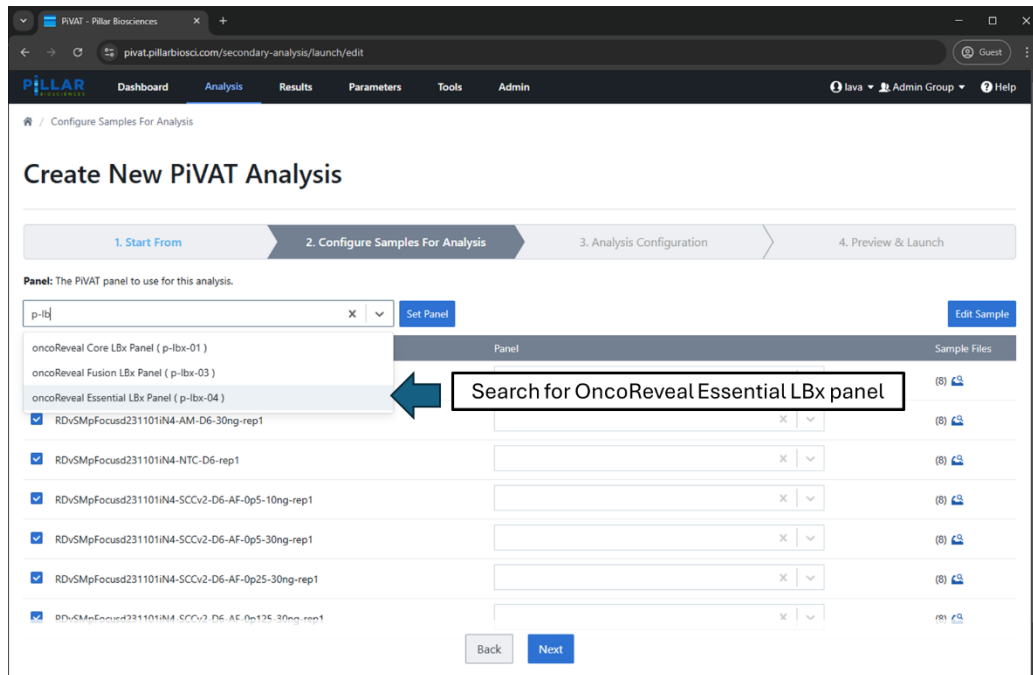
PiVAT - Pillar Biosciences × +

pivat.pillarbiosci.com/secondary-analysis/launch/edit

Guest

PILLAR BIOSCIENCES Dashboard Analysis Results Parameters Tools Admin lava Admin Group Help

Configure Samples For Analysis

Create New PiVAT Analysis

1. Start From | 2. Configure Samples For Analysis | 3. Analysis Configuration | 4. Preview & Launch

Panel: The PiVAT panel to use for this analysis.

p-lb

Set Panel

Edit Sample

oncoReveal Core LBx Panel ( p-lbx-01 )
oncoReveal Fusion LBx Panel ( p-lbx-03 )
oncoReveal Essential LBx Panel ( p-lbx-04 )

Panel

Sample Files

Search for OncoReveal Essential LBx panel

(8)

RDvSMpFocusd231101iN4-AM-D6-30ng-rep1 (8)

RDvSMpFocusd231101iN4-NTC-D6-rep1 (8)

RDvSMpFocusd231101iN4-SCCv2-D6-AF-0p5-10ng-rep1 (8)

RDvSMpFocusd231101iN4-SCCv2-D6-AF-0p5-30ng-rep1 (8)

RDvSMpFocusd231101iN4-SCCv2-D6-AF-0p25-30ng-rep1 (8)

RDvSMpFocusd231101iN4-SCCv2-D6-AF-0p125-30ng-rep1 (8)

Back Next